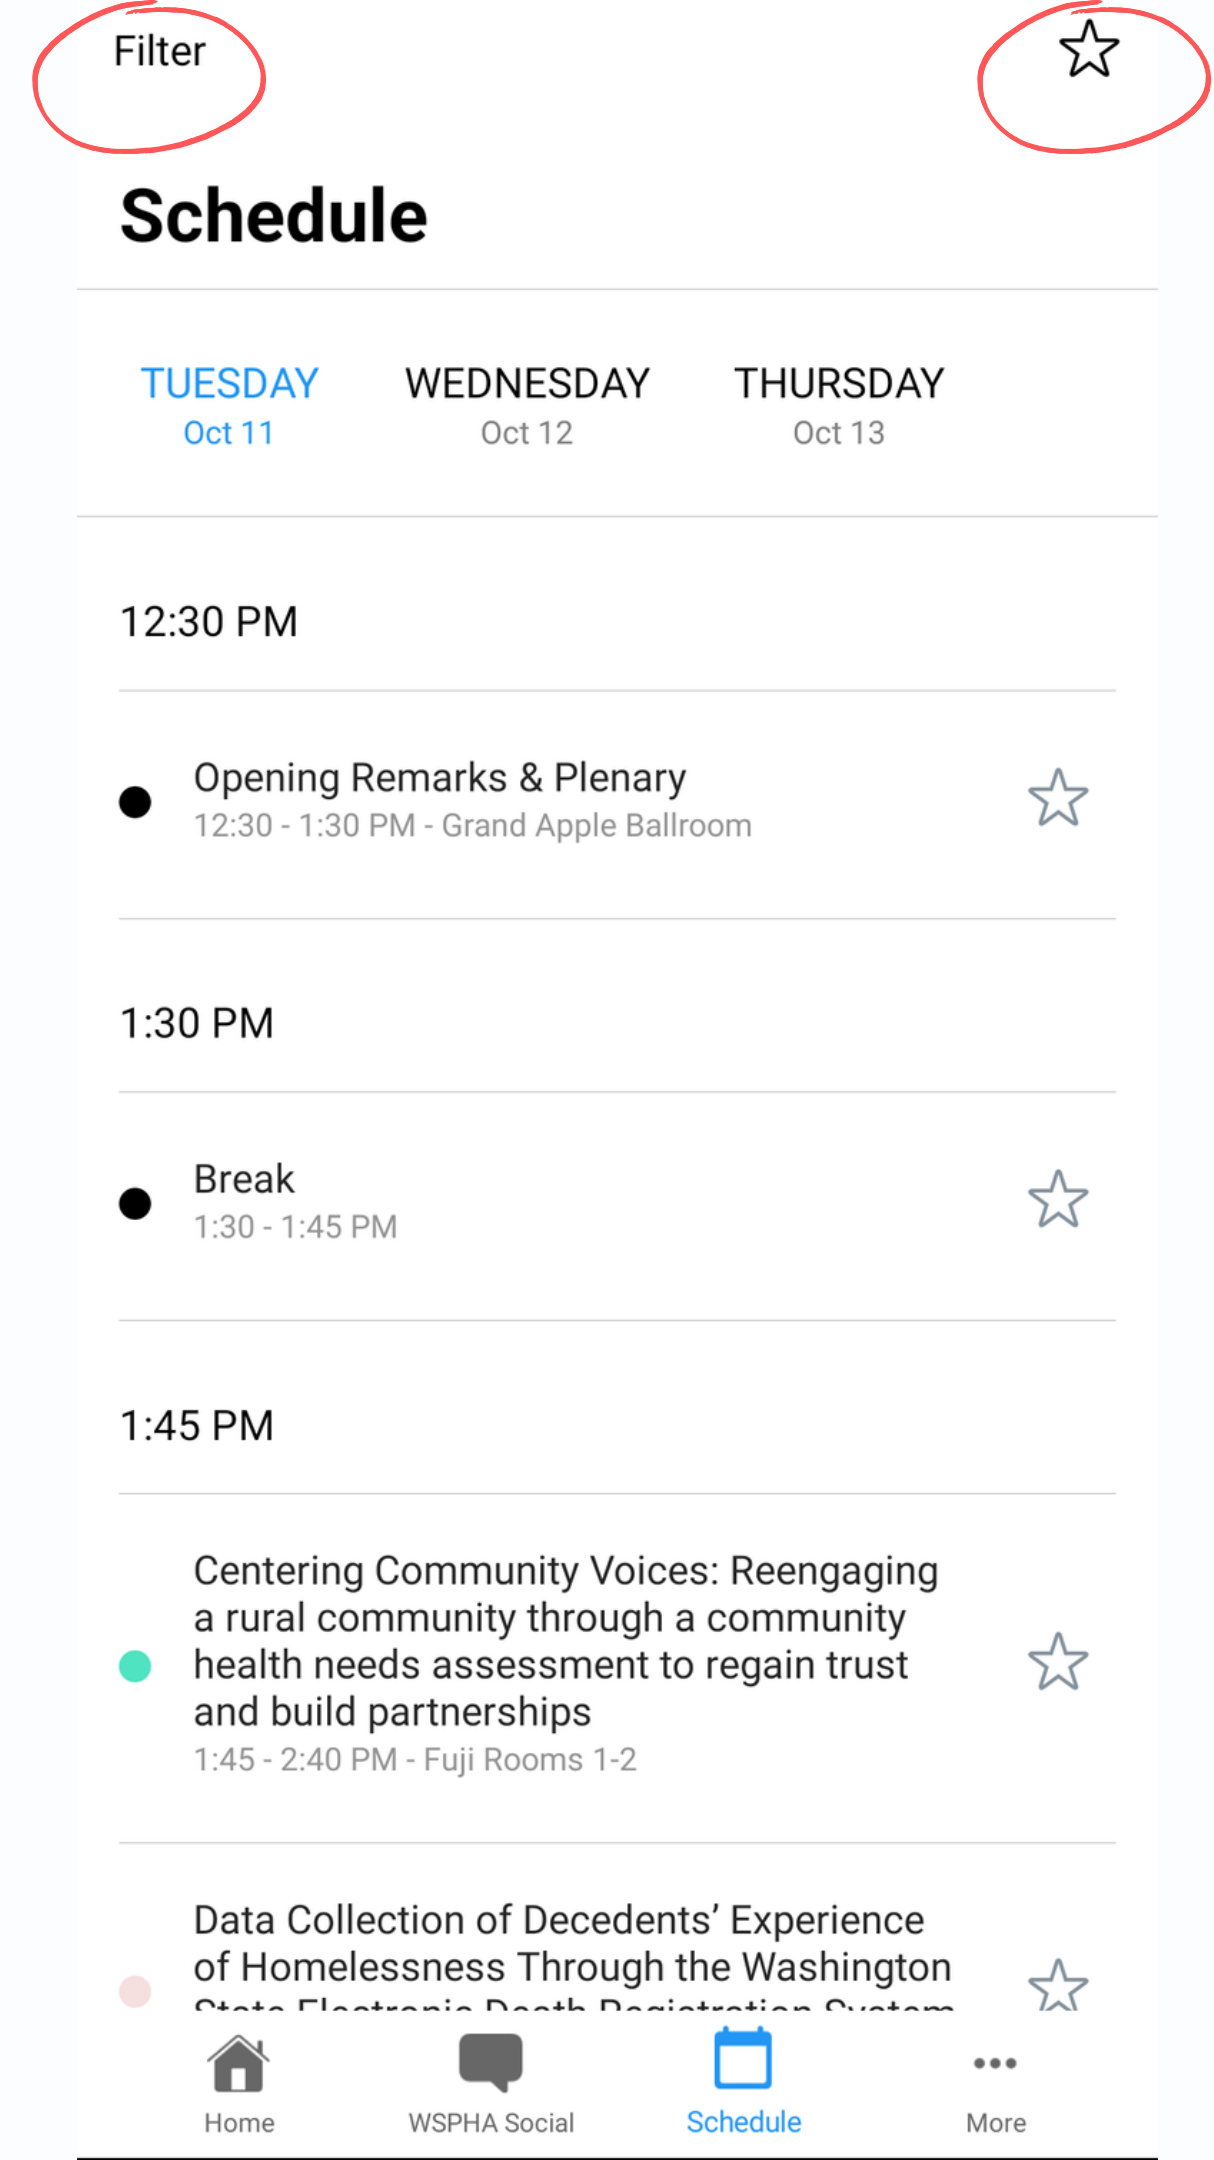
Filter

Schedule

TUESDAY
Oct 11

WEDNESDAY
Oct 12

THURSDAY
Oct 13

12:30 PM

Opening Remarks & Plenary
12:30 - 1:30 PM - Grand Apple Ballroom

1:30 PM

Break
1:30 - 1:45 PM

1:45 PM

Centering Community Voices: Reengaging a rural community through a community health needs assessment to regain trust and build partnerships
1:45 - 2:40 PM - Fuji Rooms 1-2

Data Collection of Decedents' Experience of Homelessness Through the Washington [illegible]

Home
WSPHA Social
Schedule
More